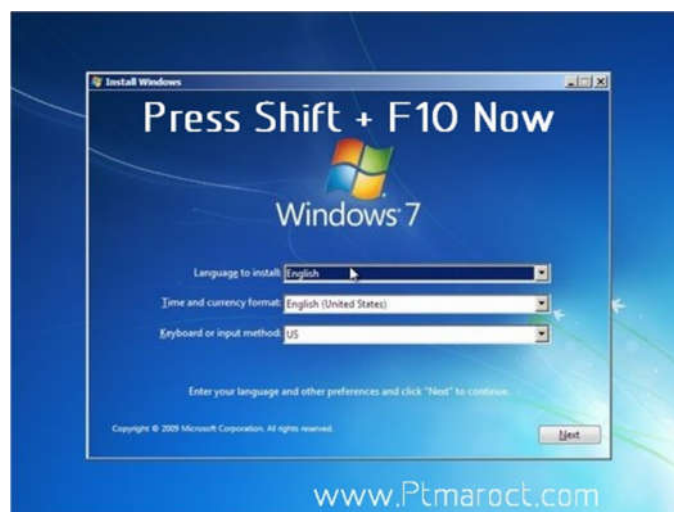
Install Windows

Press Shift + F10 Now

Windows 7

Language to install: English

Time and currency format: English (United States)

Keyboard or input method: US

Enter your language and other preferences and click "Next" to continue.

Copyright © 2009 Microsoft Corporation. All rights reserved.

Next

www.Ptmaroct.com